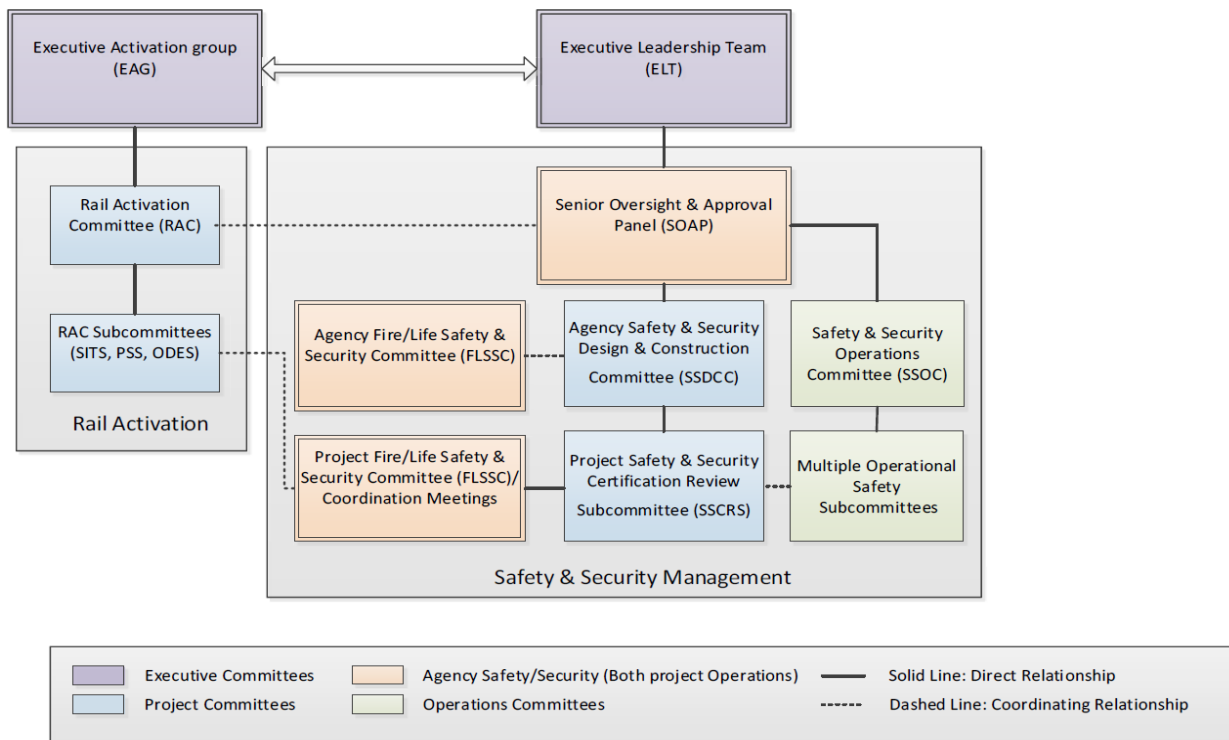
Executive Activation group (EAG)

Executive Leadership Team (ELT)

Rail Activation Committee (RAC)

RAC Subcommittees (SITS, PSS, ODES)

Rail Activation

Senior Oversight & Approval Panel (SOAP)

Agency Fire/Life Safety & Security Committee (FLSSC)

Agency Safety & Security Design & Construction Committee (SSDCC)

Safety & Security Operations Committee (SSOC)

Project Fire/Life Safety & Security Committee (FLSSC)/ Coordination Meetings

Project Safety & Security Certification Review Subcommittee (SSCRS)

Multiple Operational Safety Subcommittees

Safety & Security Management

Executive Committees
Project Committees
Agency Safety/Security (Both project Operations)
Operations Committees
Solid Line: Direct Relationship
Dashed Line: Coordinating Relationship